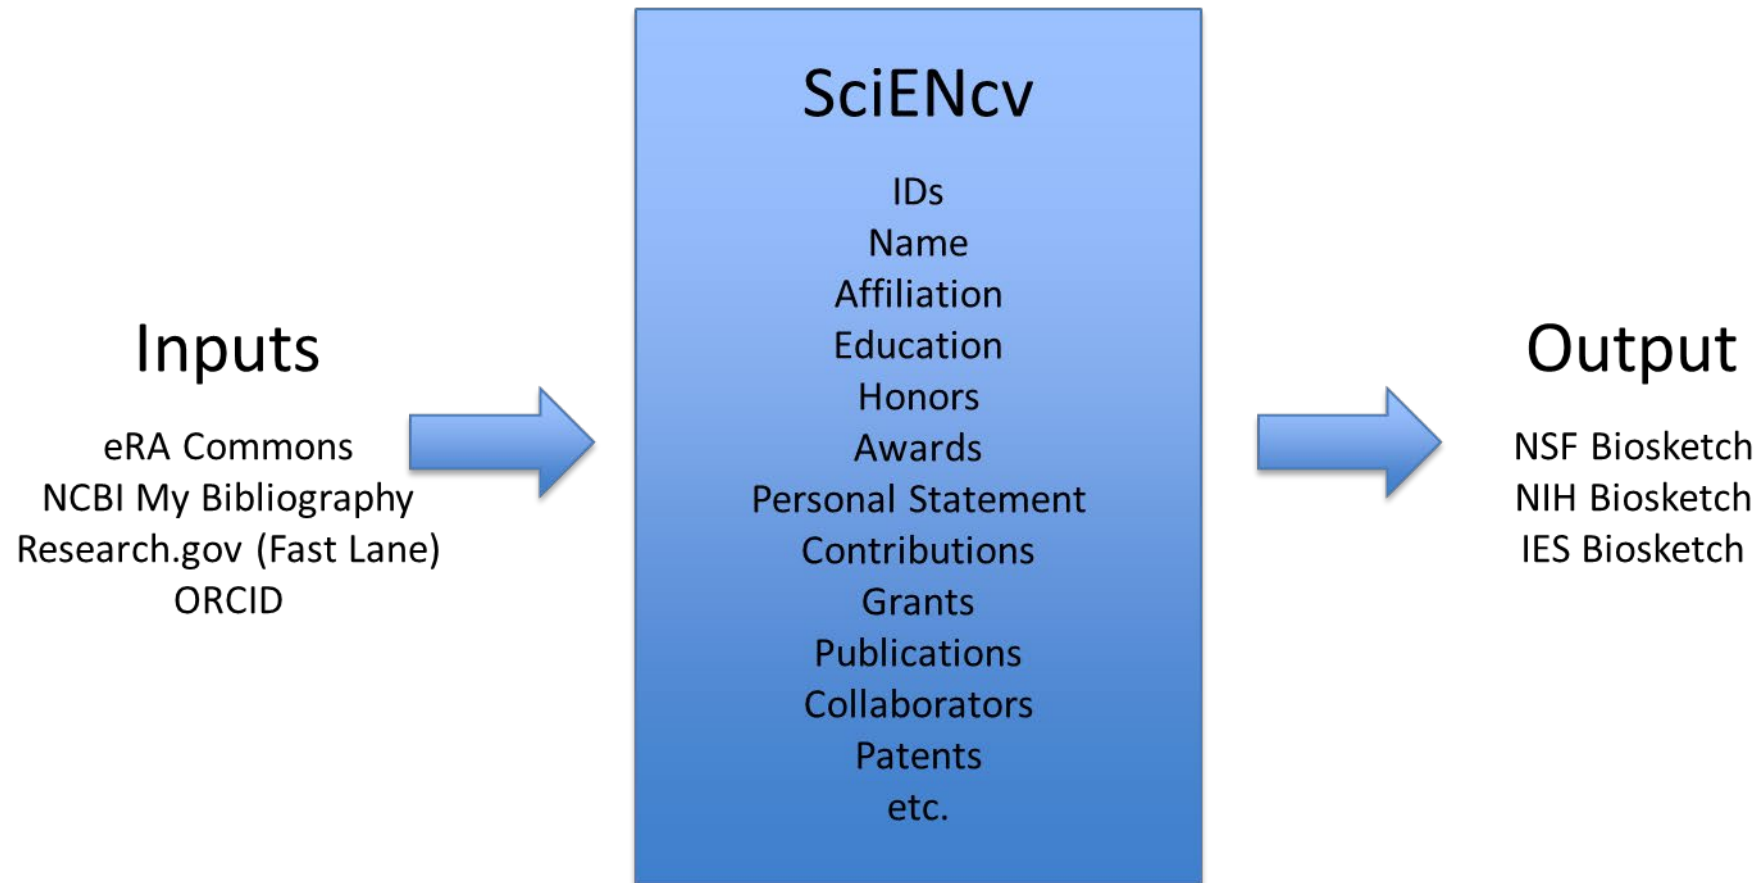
Inputs

eRA Commons
NCBI My Bibliography
Research.gov (Fast Lane)
ORCID

SciENcv

IDs
Name
Affiliation
Education
Honors
Awards
Personal Statement
Contributions
Grants
Publications
Collaborators
Patents
etc.

Output

NSF Biosketch
NIH Biosketch
IES Biosketch